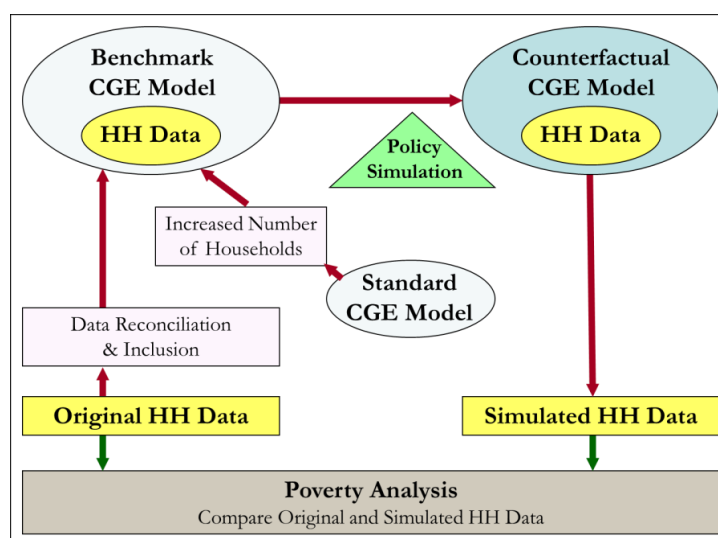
Benchmark CGE Model

HH Data

Counterfactual CGE Model

HH Data

Policy Simulation

Increased Number of Households

Standard CGE Model

Data Reconciliation & Inclusion

Original HH Data

Simulated HH Data

Poverty Analysis

Compare Original and Simulated HH Data